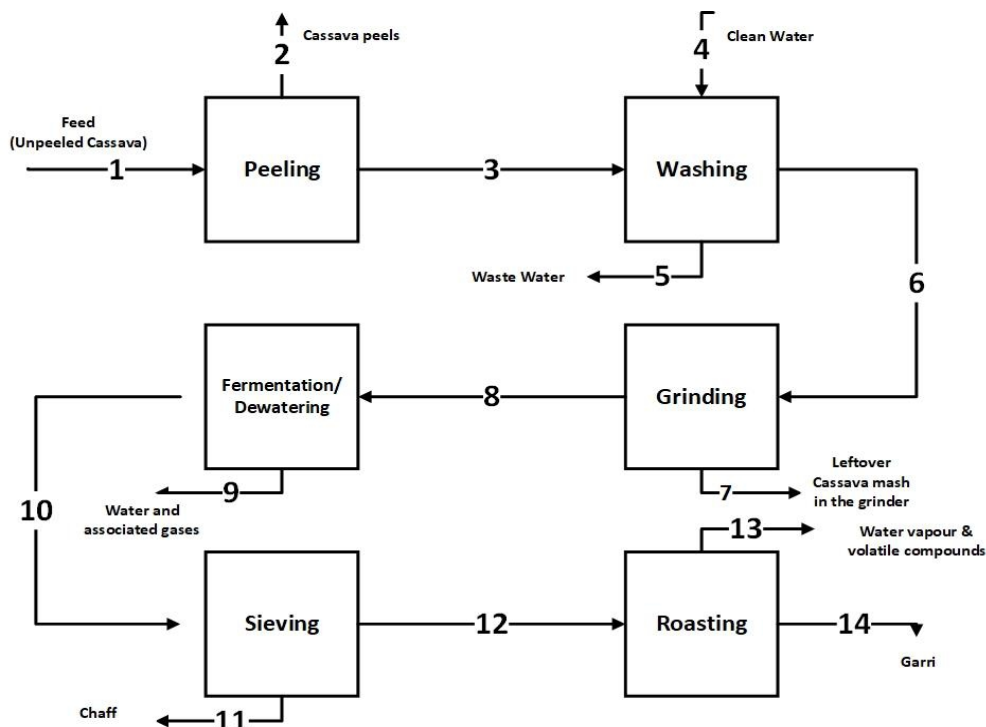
2 Cassava peels

4 Clean Water

Feed (Unpeeled Cassava)

1

Peeling

3

Washing

Waste Water 5

6

Fermentation/ Dewatering

8

Grinding

9 Water and associated gases

7 Leftover Cassava mash in the grinder

10

13 Water vapour & volatile compounds

Sieving

12

Roasting

14 Garri

Chaff 11